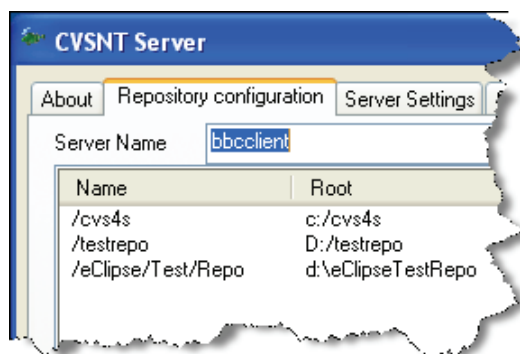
CVSNT Server

About | Repository configuration | Server Settings

Server Name bbcclient

| Name | Root |
|---|---|
| /cvs4s | c:/cvs4s |
| /testrepo | D:/testrepo |
| /eClipse/Test/Repo | d:\eClipseTestRepo |